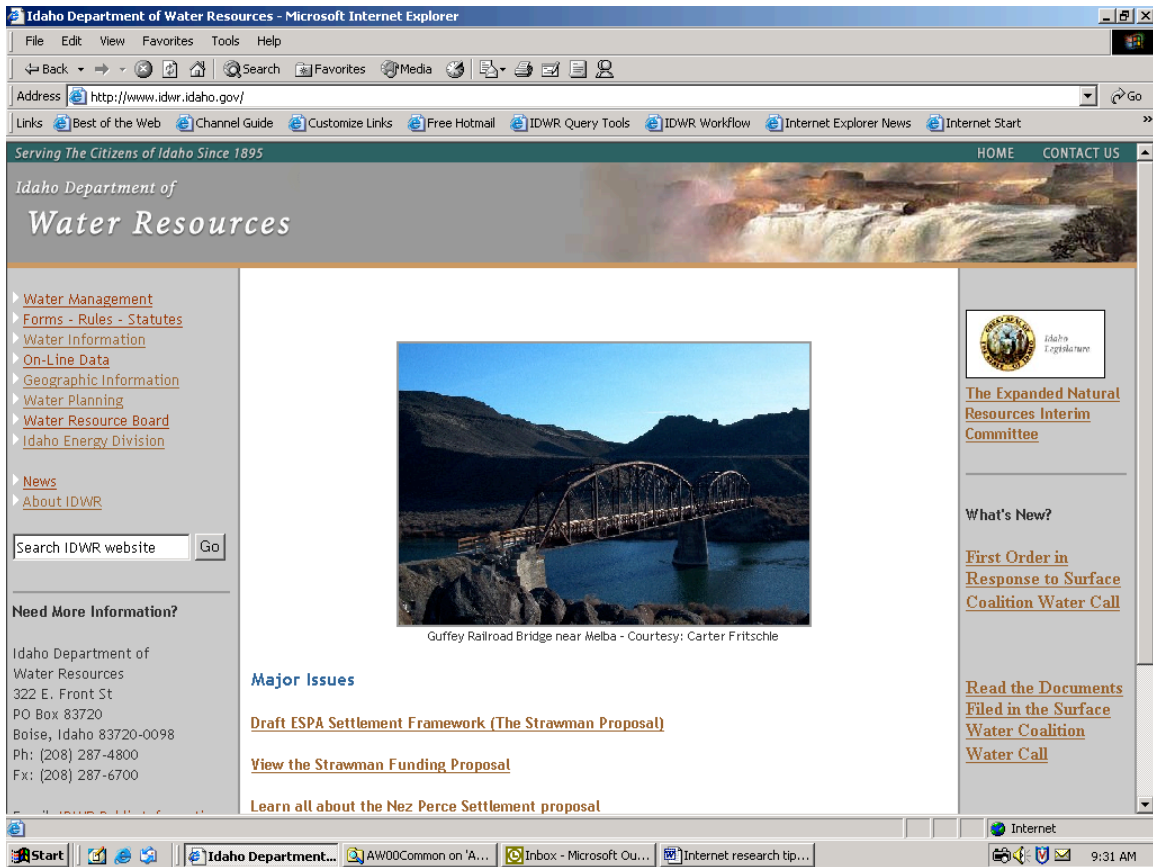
Idaho Department of Water Resources - Microsoft Internet Explorer

File Edit View Favorites Tools Help

Back Search Favorites Media

Address http://www.idwr.idaho.gov/ Go

Links Best of the Web Channel Guide Customize Links Free Hotmail IDWR Query Tools IDWR Workflow Internet Explorer News Internet Start

Serving The Citizens of Idaho Since 1895

HOME CONTACT US

Idaho Department of
Water Resources

Water Management
Forms - Rules - Statutes
Water Information
On-Line Data
Geographic Information
Water Planning
Water Resource Board
Idaho Energy Division

News
About IDWR

Search IDWR website Go

Need More Information?

Idaho Department of Water Resources
322 E. Front St
PO Box 83720
Boise, Idaho 83720-0098
Ph: (208) 287-4800
Fx: (208) 287-6700

Guffey Railroad Bridge near Melba - Courtesy: Carter Fritschle

Major Issues

Draft ESPA Settlement Framework (The Strawman Proposal)

View the Strawman Funding Proposal

Learn all about the Nez Perce Settlement proposal

Idaho Legislature

The Expanded Natural Resources Interim Committee

What's New?

First Order in Response to Surface Coalition Water Call

Read the Documents Filed in the Surface Water Coalition Water Call

Internet

Start Idaho Department... AW00Common on 'A... Inbox - Microsoft Ou... Internet research tip... 9:31 AM